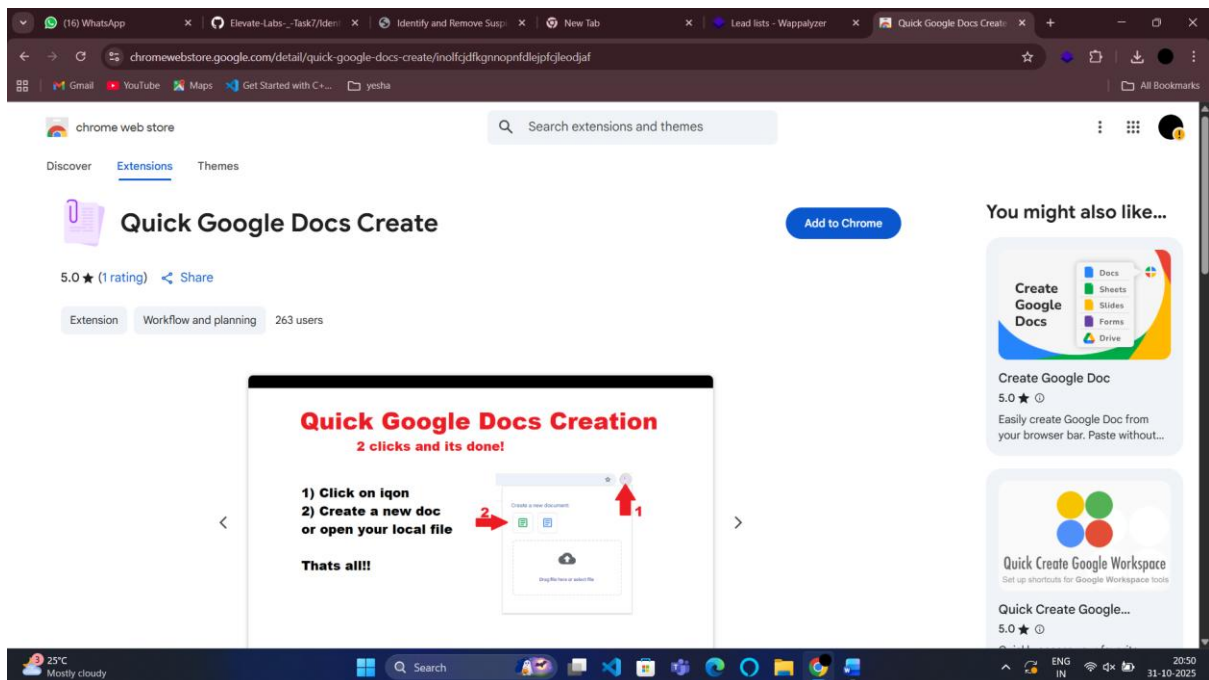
(16) WhatsApp
Elevate-Labs-_-Task7/Ident
Identify and Remove Susp
New Tab
Lead lists - Wappalyzer
Quick Google Docs Create

chromewebstore.google.com/detail/quick-google-docs-create/inolfcjdfkgnnopnfdlejpfcjleodjaf

Gmail YouTube Maps Get Started with C+... yesha
All Bookmarks

chrome web store
Search extensions and themes

Discover Extensions Themes

Quick Google Docs Create
Add to Chrome

5.0 ★ (1 rating) Share

Extension Workflow and planning 263 users

Quick Google Docs Creation
2 clicks and its done!

1) Click on iqon
2) Create a new doc or open your local file

Thats all!!

Create a new document
2
1
Drag files here or select file

You might also like...

Create Google Docs
Docs
Sheets
Slides
Forms
Drive

Create Google Doc
5.0 ★
Easily create Google Doc from your browser bar. Paste without...

Quick Create Google Workspace
Set up shortcuts for Google Workspace tools

Quick Create Google...
5.0 ★

25°C
Mostly cloudy
Search
ENG IN
20:50
31-10-2025